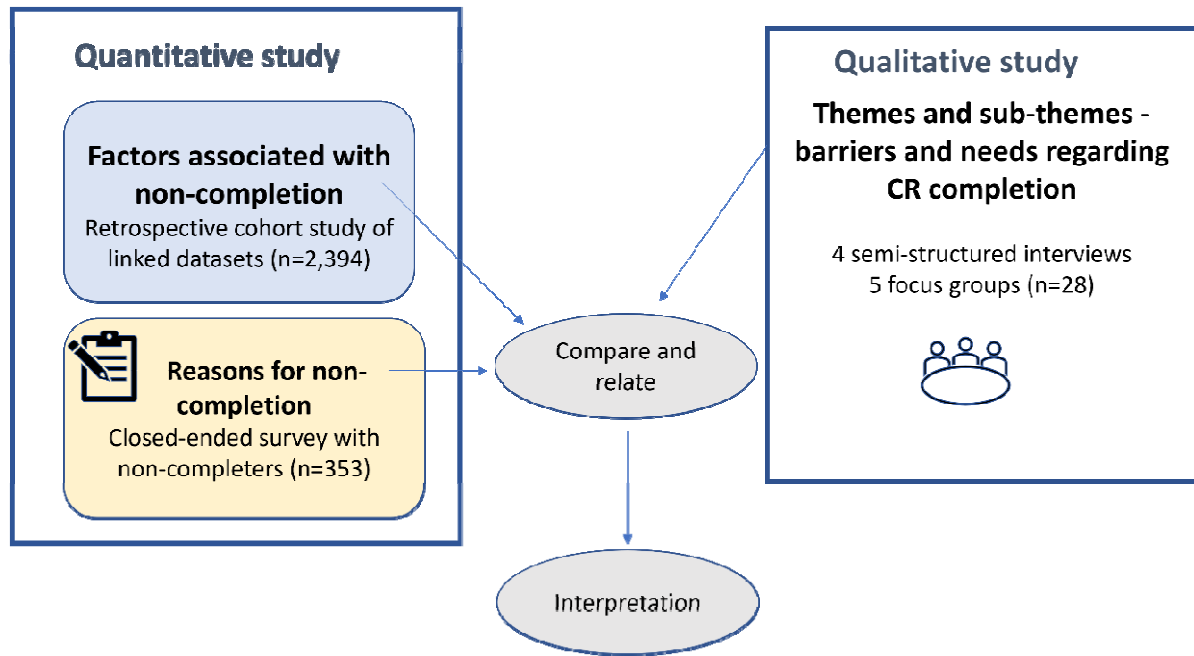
Quantitative study

Factors associated with non-completion

Retrospective cohort study of linked datasets (n=2,394)

Reasons for non-completion

Closed-ended survey with non-completers (n=353)

Compare and relate

Interpretation

Qualitative study

Themes and sub-themes - barriers and needs regarding CR completion

4 semi-structured interviews
5 focus groups (n=28)